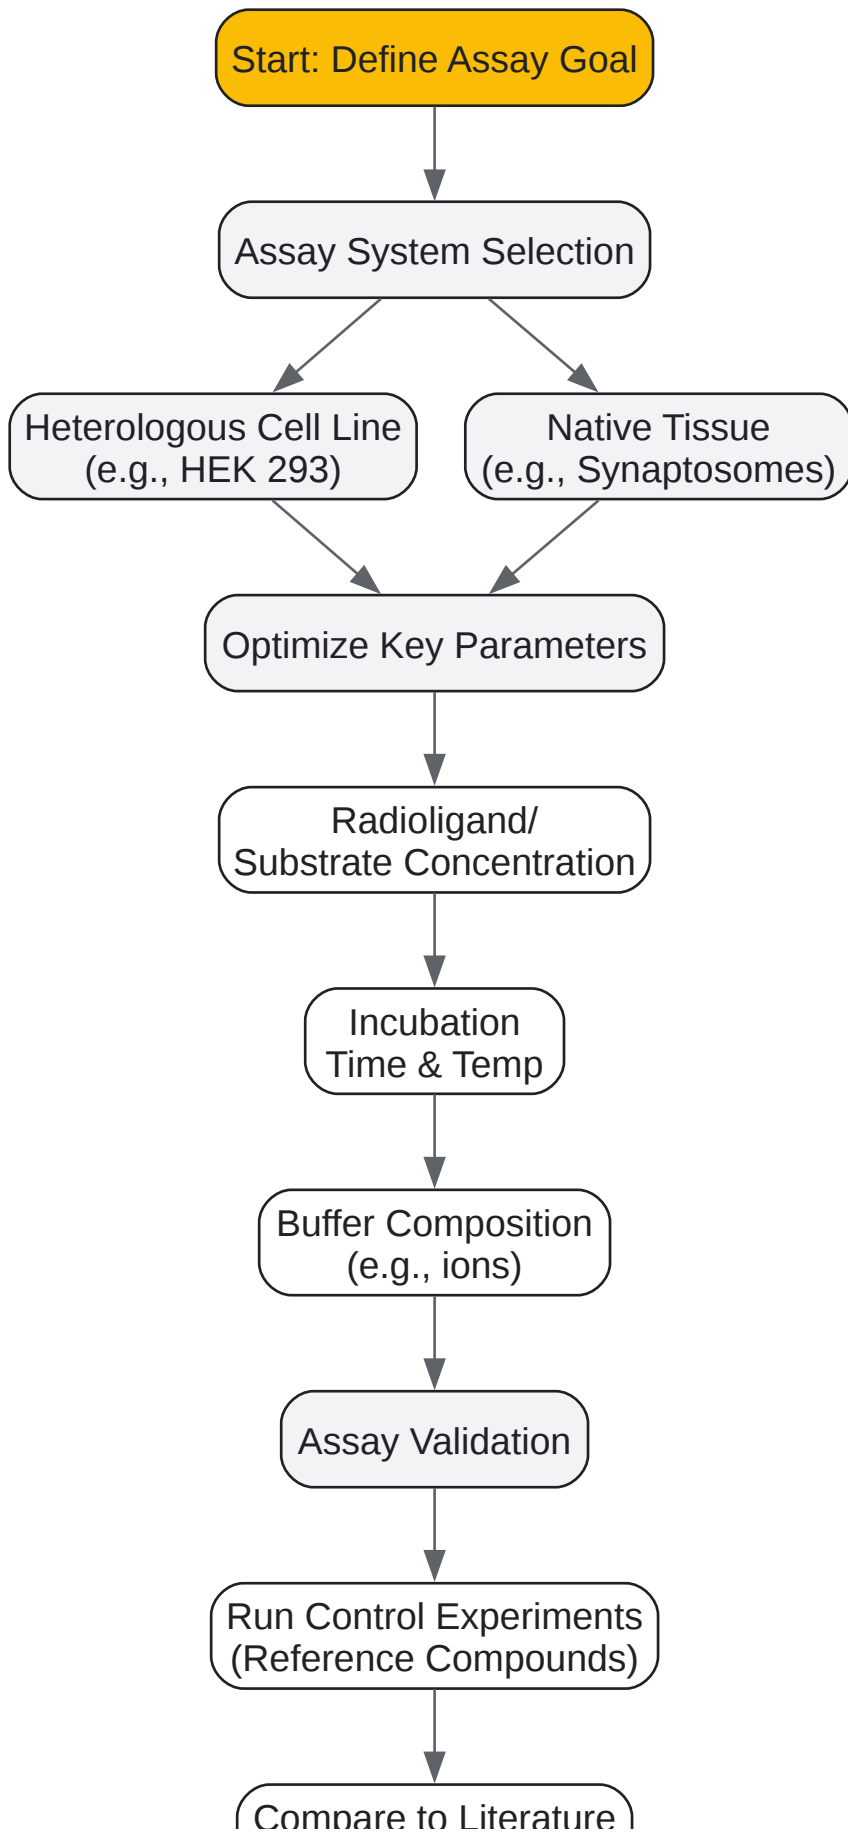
Start: Define Assay Goal

Assay System Selection

Heterologous Cell Line (e.g., HEK 293)

Native Tissue (e.g., Synaptosomes)

Optimize Key Parameters

Radioligand/ Substrate Concentration

Incubation Time & Temp

Buffer Composition (e.g., ions)

Assay Validation

Run Control Experiments (Reference Compounds)

Compare to Literature